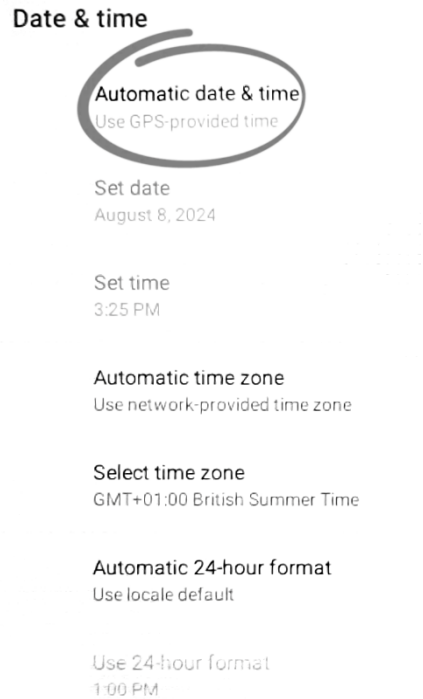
Date & time

Automatic date & time
Use GPS-provided time

Set date
August 8, 2024

Set time
3:25 PM

Automatic time zone
Use network-provided time zone

Select time zone
GMT+01:00 British Summer Time

Automatic 24-hour format
Use locale default

Use 24-hour format
1:00 PM